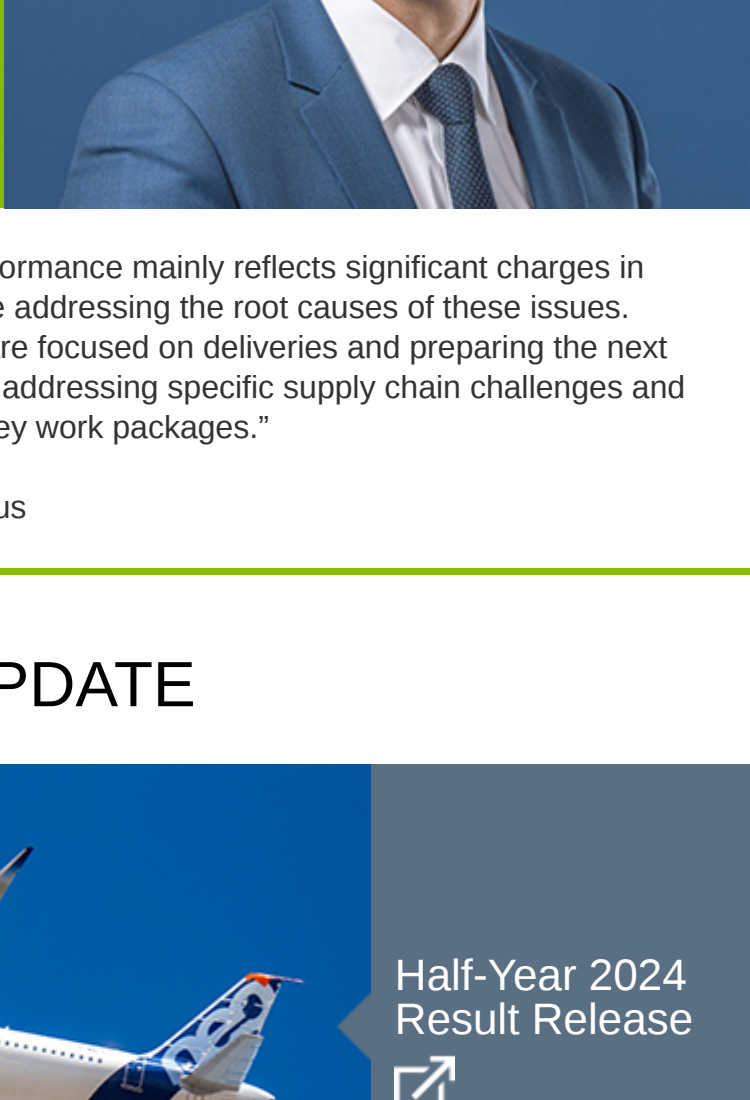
ormance mainly reflects significant charges in e addressing the root causes of these issues. re focused on deliveries and preparing the next addressing specific supply chain challenges and ey work packages."

us

PDATE

Half-Year 2024 Result Release